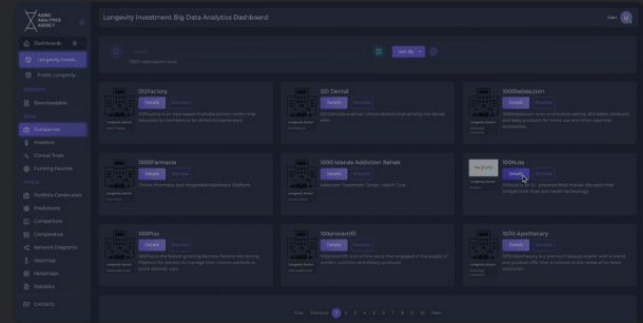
AGING ANALYTICS AGENCY

Longevity Investment Big Data Analytics Dashboard

Dashboards

Longevity Invest...

Public Longevity

Downloadables

Companies

Investors

Clinical Trials

Funding Rounds

Portfolio Constructor

Predictions

Comparisons

Comparative

Network Diagrams

Heatmap

Mindmaps

Statistics

Contact

Sort By

23andMe Health

Details

1000Farmacie

Details

100Plus

Details

3D Dental

Details

1000 Islands Addiction Rehab

Details

100percentfit

Details

1000bebes.com

Details

100Ltay

Details

1010 Apothecary

Details

First Previous 1 2 3 4 5 6 7 8 9 10 Next